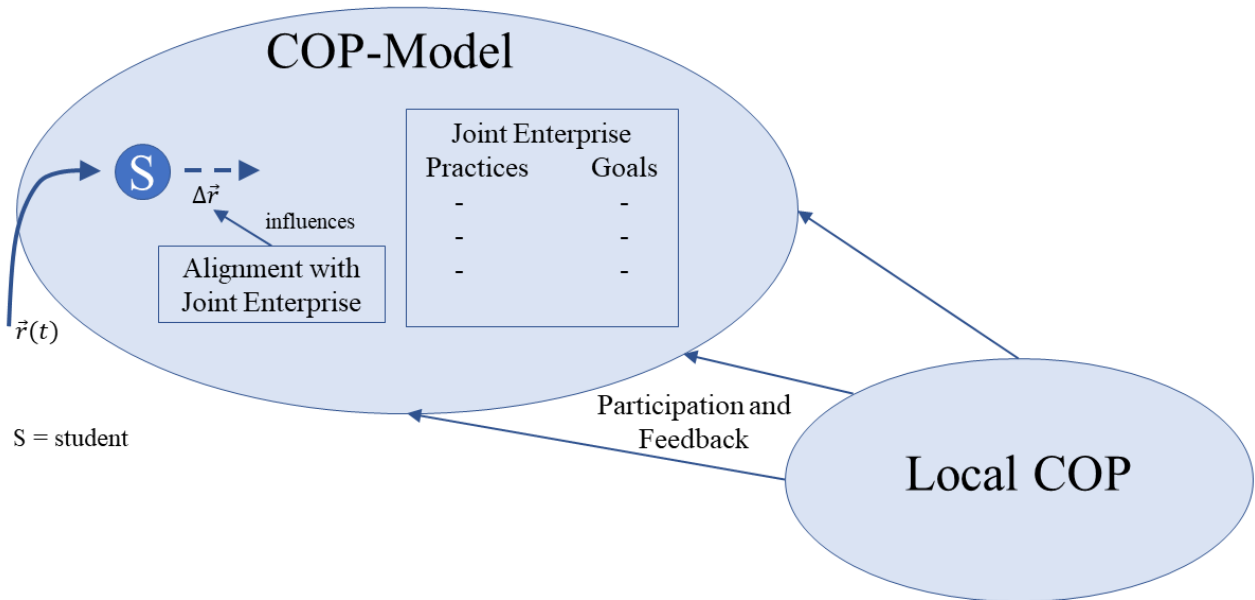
COP-Model

S

$\Delta\vec{r}$

influences

Alignment with Joint Enterprise

Joint Enterprise

| Practices | Goals |
|---|---|
| - | - |
| - | - |
| - | - |

$\vec{r}(t)$

S = student

Participation and Feedback

Local COP